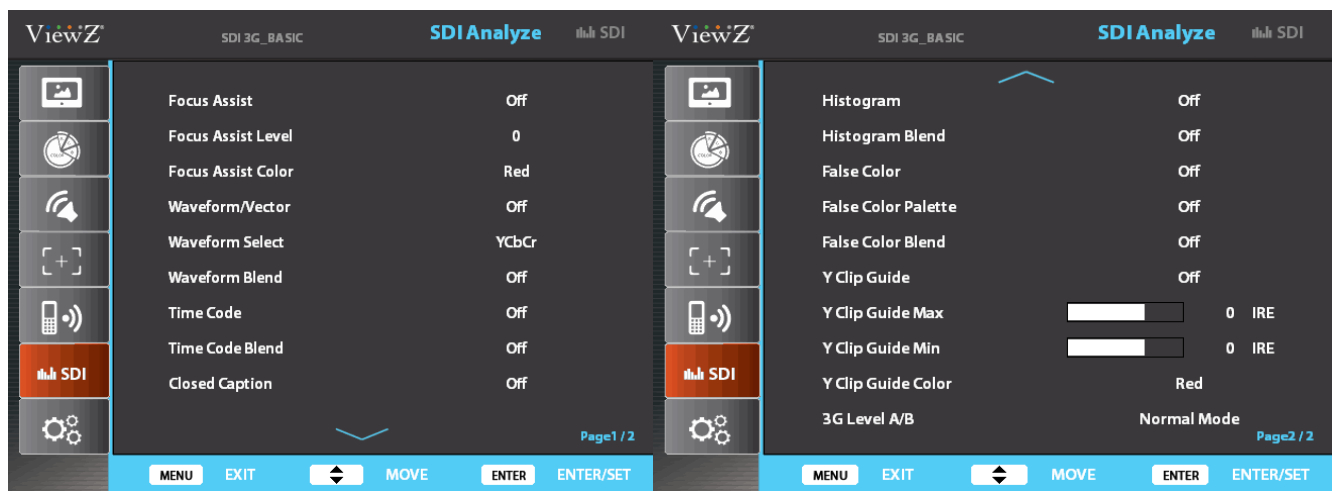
ViewZ SDI 3G_BASIC SDI Analyze SDI

SDI

| | |
|---|---|
| Focus Assist | Off |
| Focus Assist Level | 0 |
| Focus Assist Color | Red |
| Waveform/Vector | Off |
| Waveform Select | YCbCr |
| Waveform Blend | Off |
| Time Code | Off |
| Time Code Blend | Off |
| Closed Caption | Off |

Page1 / 2

MENU EXIT MOVE ENTER ENTER/SET

ViewZ SDI 3G_BASIC SDI Analyze SDI

SDI

| | |
|---|---|
| Histogram | Off |
| Histogram Blend | Off |
| False Color | Off |
| False Color Palette | Off |
| False Color Blend | Off |
| Y Clip Guide | Off |
| Y Clip Guide Max | 0 IRE |
| Y Clip Guide Min | 0 IRE |
| Y Clip Guide Color | Red |
| 3G Level A/B | Normal Mode |

Page2 / 2

MENU EXIT MOVE ENTER ENTER/SET